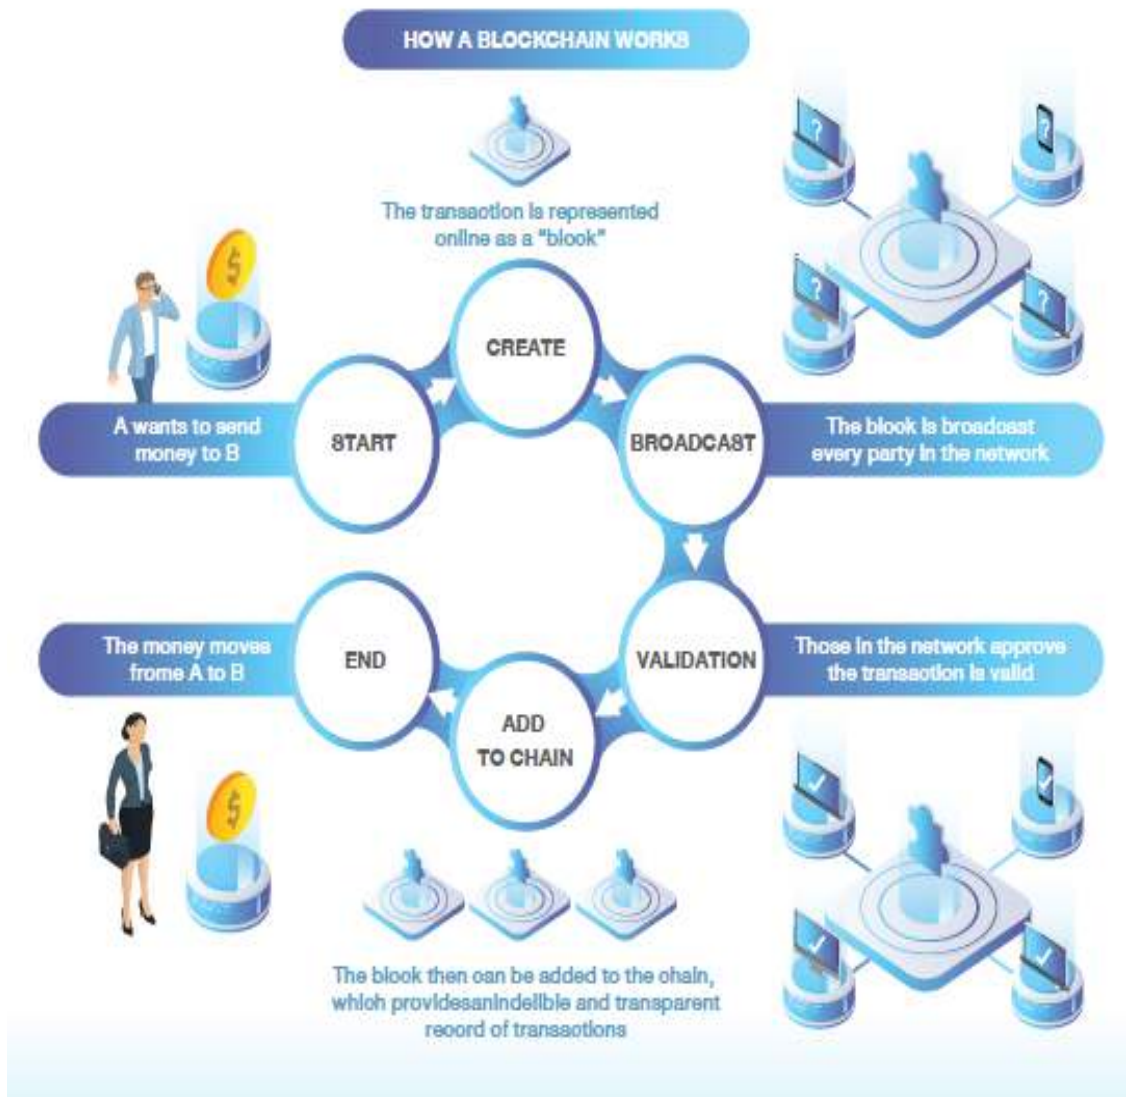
HOW A BLOCKCHAIN WORKS

The transaction is represented online as a "block"

CREATE

START

A wants to send money to B

BROADCAST

The block is broadcast every party in the network

VALIDATION

Those in the network approve the transaction is valid

END

The money moves frome A to B

ADD TO CHAIN

The block then can be added to the chain, which providesanindelible and transparent record of transactions